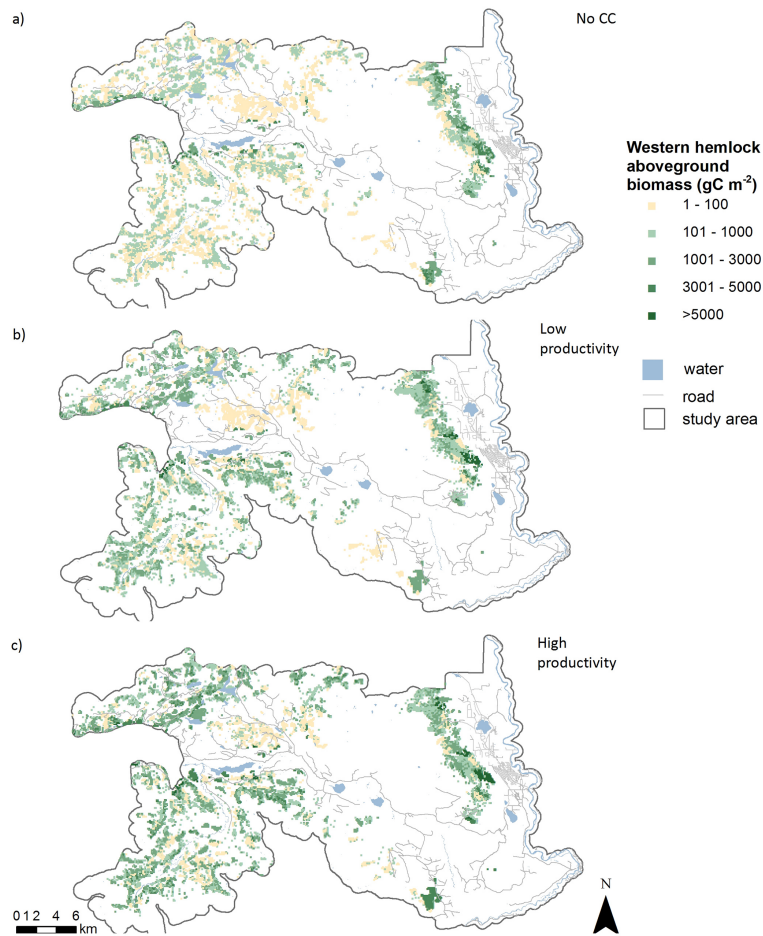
a)

No CC

Western hemlock aboveground biomass (gC m$^{-2}$)

1 - 100

101 - 1000

1001 - 3000

3001 - 5000

>5000

b)

Low productivity

water

road

study area

c)

High productivity

0 1 2 4 6 km

N